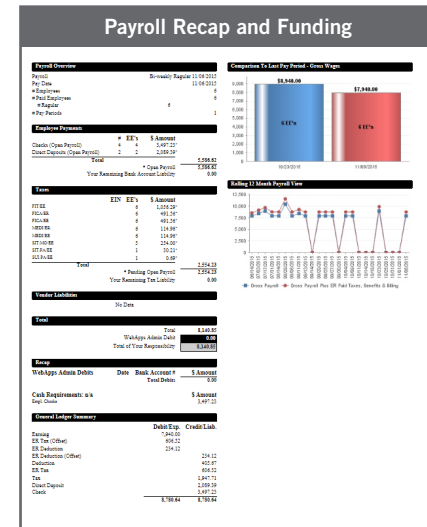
Payroll Recap and Funding

Payroll Overview
Payroll Bi-weekly Regular 11/06/2015
Pay Date 11/06/2015
# Employees 6
# Paid Employees 6
# Regular 6
# Pay Periods 1

Employee Payments

| | # | EE's | $ Amount |
|---|---|---|---|
| Checks (Opus Payroll) | 4 | 4 | 3,497.23 |
| Direct Deposits (Opus Payroll) | 2 | 2 | 2,089.39 |
| Total | | | 5,586.62 |

* Opus Payroll 5,586.62
Your Remaining Bank Account Liability 0.00

Taxes

| | EIN | EE's | $ Amount |
|---|---|---|---|
| FIT EE | | 6 | 1,056.29 |
| FICA EE | | 6 | 491.56 |
| FICA ER | | 6 | 491.56 |
| MEDI EE | | 6 | 114.96 |
| MEDI ER | | 6 | 114.96 |
| SIT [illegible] EE | | 5 | 254.00 |
| SIT PA EE | | 1 | 30.21 |
| SUI PA EE | | 1 | 0.69 |
| Total | | | 2,554.23 |

* Pending Opus Payroll 2,554.23
Your Remaining Tax Liability 0.00

Vendor Liabilities
No Data

Total
Total 8,140.85
WebApps Admin Debit 0.00
Total of Your Responsibility 8,140.85

Recap
WebApps Admin Debits Date Bank Account # $ Amount
Total Debits 0.00

Cash Requirements: n/a $ Amount
Regli Checks 3,497.23

General Ledger Summary

| | Debit Exp. | Credit Liab. |
|---|---|---|
| Earning | 7,940.00 | |
| ER Tax (Offset) | 606.52 | |
| ER Deduction | 234.12 | |
| ER Deduction (Offset) | | 234.12 |
| Deduction | | 405.67 |
| ER Tax | | 606.52 |
| Tax | | 1,947.71 |
| Direct Deposit | | 2,089.39 |
| Check | | 3,497.23 |
| | 8,780.64 | 8,780.64 |

Comparison To Last Pay Period - Gross Wages
$8,940.00
$7,940.00
6 EE's
6 EE's
9,000
8,000
7,000
6,000
5,000
4,000
3,000
2,000
1,000
0
10/23/2015
11/06/2015

Rolling 12 Month Payroll View
12,500
10,000
7,500
5,000
2,500
0
Gross Payroll
Gross Payroll Plus ER Paid Taxes, Benefits & Billing